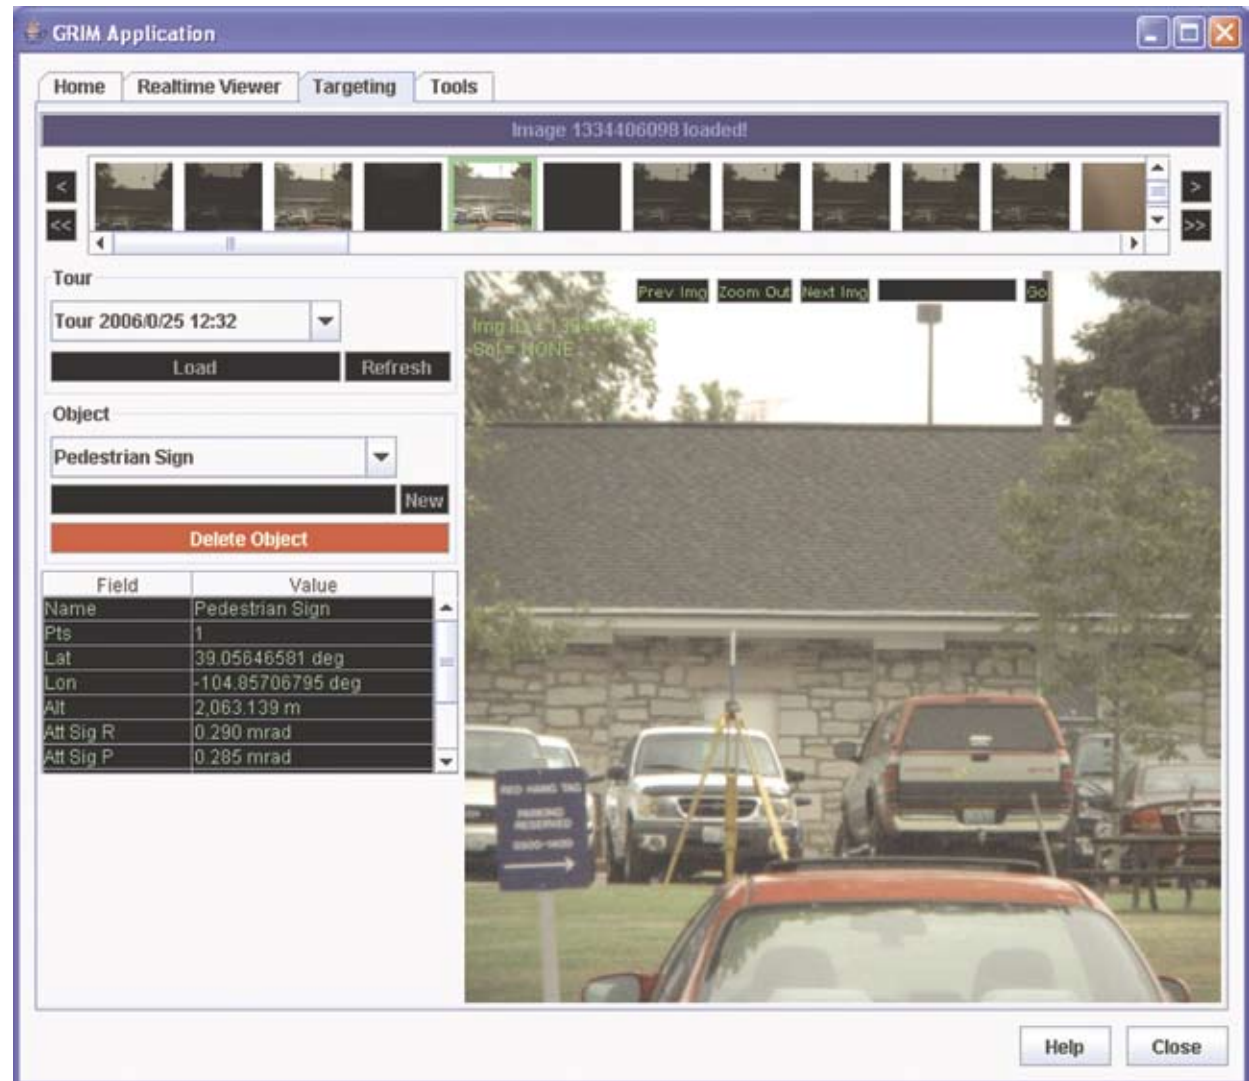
GRIM Application

Home
Realtime Viewer
Targeting
Tools

Image 1334406098 loaded!

<
<<
>
>>

Tour
Tour 2006/0/25 12:32
Load
Refresh

Object
Pedestrian Sign
New
Delete Object

| Field | Value |
|---|---|
| Name | Pedestrian Sign |
| Pts | 1 |
| Lat | 39.05646581 deg |
| Lon | -104.85706795 deg |
| Alt | 2,063.139 m |
| Att Sig R | 0.290 mrad |
| Att Sig P | 0.285 mrad |

Prev Img
Zoom Out
Next Img
Go

Img ID = 1334406098
Sel = NONE

RED HANG TAG
PARKING RESERVED
0000-1400

Help
Close